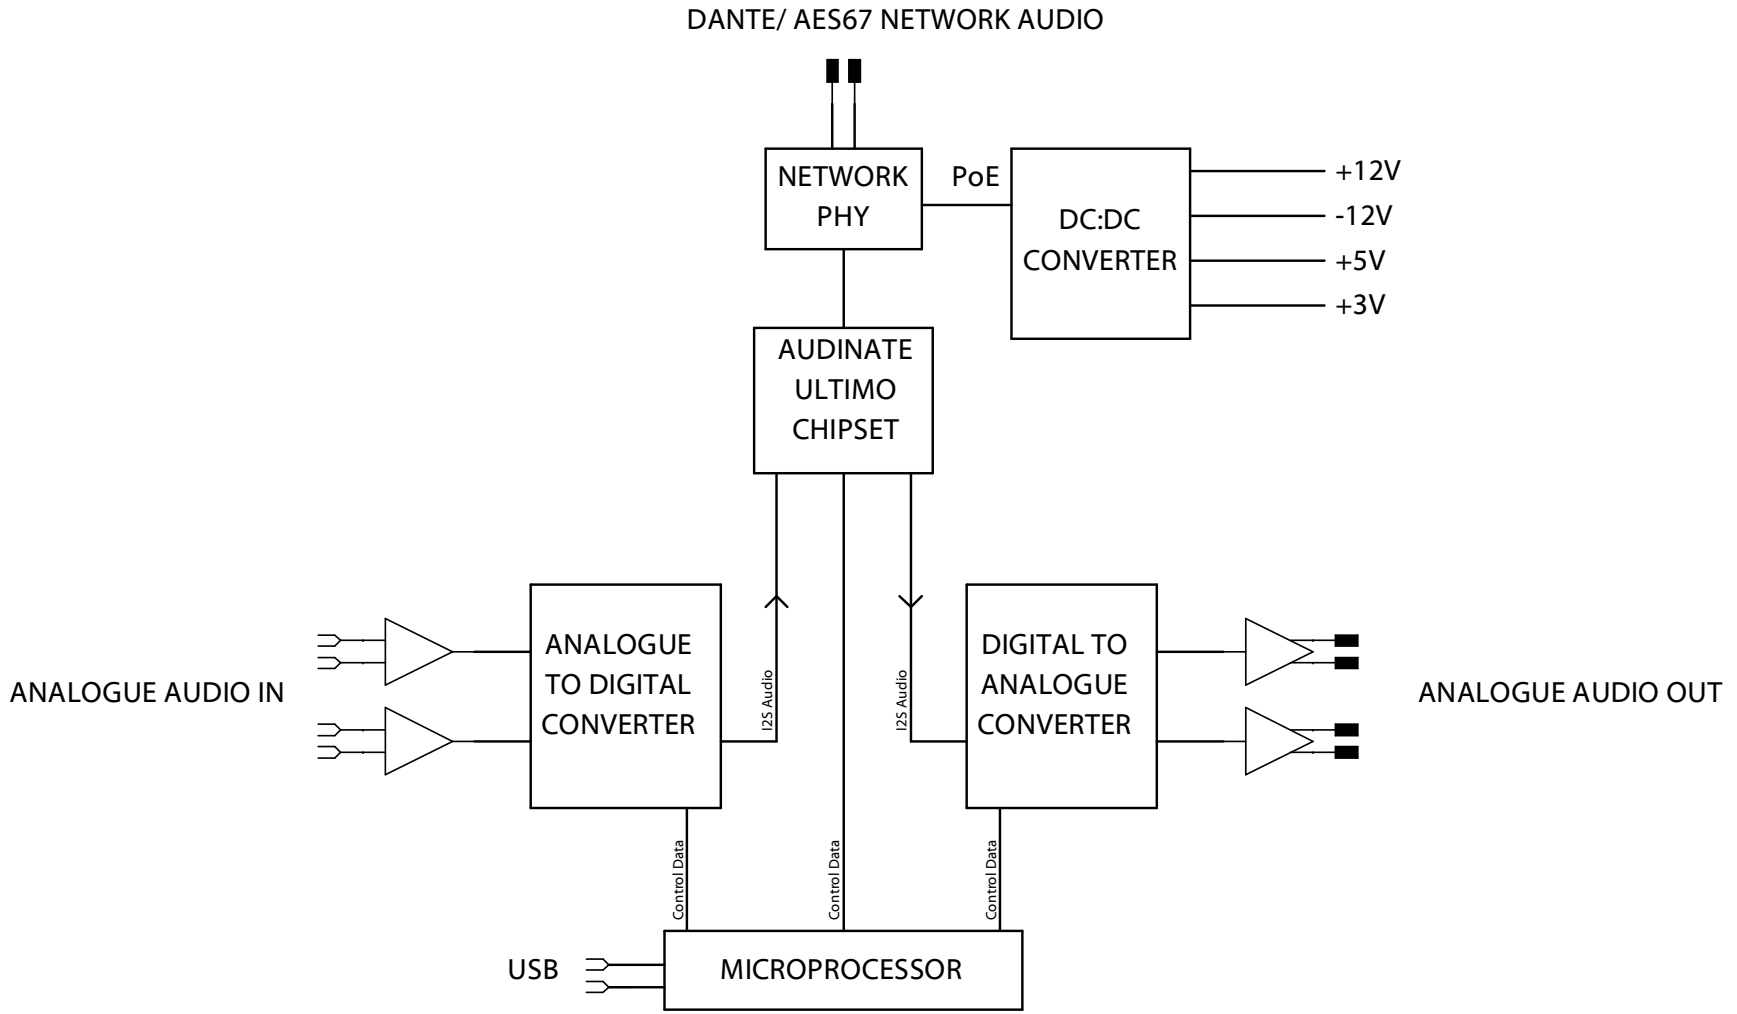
DANTE/ AES67 NETWORK AUDIO

NETWORK PHY

PoE

DC:DC CONVERTER

+12V

-12V

+5V

+3V

AUDINATE ULTIMO CHIPSET

ANALOGUE AUDIO IN

ANALOGUE TO DIGITAL CONVERTER

I2S Audio

I2S Audio

DIGITAL TO ANALOGUE CONVERTER

ANALOGUE AUDIO OUT

Control Data

Control Data

Control Data

USB

MICROPROCESSOR